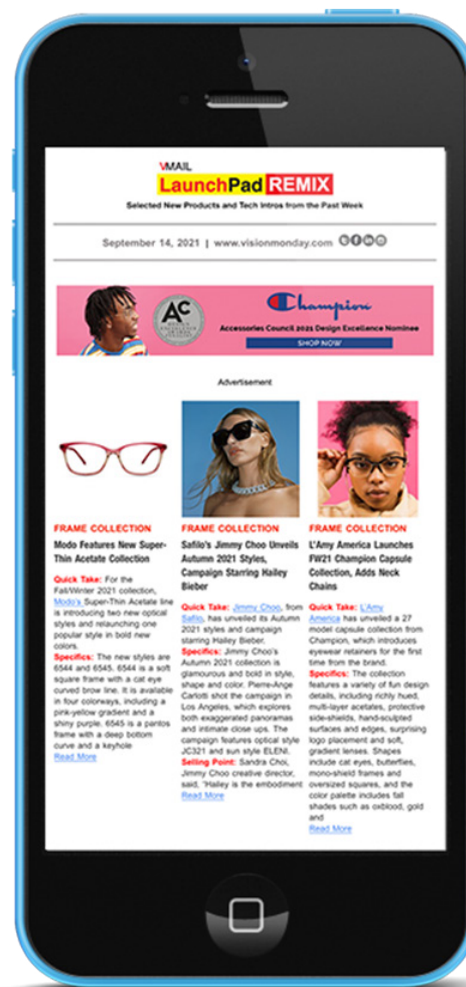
VMAIL
LaunchPad REMIX
Selected New Products and Tech Intros from the Past Week

September 14, 2021 | www.visionmonday.com

AC
Champion
Accessories Council 2021 Design Excellence Nominee
SHOP NOW

Advertisement

FRAME COLLECTION
Modo Features New Super-Thin Acetate Collection

Quick Take: For the Fall/Winter 2021 collection, Modo's Super-Thin Acetate line is introducing two new optical styles and relaunching one popular style in bold new colors.
Specifics: The new styles are 6544 and 6545. 6544 is a soft square frame with a cat eye curved brow line. It is available in four colorways, including a pink-yellow gradient and a shiny purple. 6545 is a pantos frame with a deep bottom curve and a keyhole
Read More

FRAME COLLECTION
Safilo's Jimmy Choo Unveils Autumn 2021 Styles, Campaign Starring Hailey Bieber

Quick Take: Jimmy Choo, from Safilo, has unveiled its Autumn 2021 styles and campaign starring Hailey Bieber.
Specifics: Jimmy Choo's Autumn 2021 collection is glamourous and bold in style, shape and color. Pierre-Ange Carlotti shot the campaign in Los Angeles, which explores both exaggerated panoramas and intimate close ups. The campaign features optical style JC321 and sun style ELENI.
Selling Point: Sandra Choi, Jimmy Choo creative director, said, "Hailey is the embodiment
Read More

FRAME COLLECTION
L'Amy America Launches FW21 Champion Capsule Collection, Adds Neck Chains

Quick Take: L'Amy America has unveiled a 27 model capsule collection from Champion, which introduces eyewear retainers for the first time from the brand.
Specifics: The collection features a variety of fun design details, including richly hued, multi-layer acetates, protective side-shields, hand-sculpted surfaces and edges, surprising logo placement and soft, gradient lenses. Shapes include cat eyes, butterflies, mono-shield frames and oversized squares, and the color palette includes fall shades such as oxblood, gold and
Read More